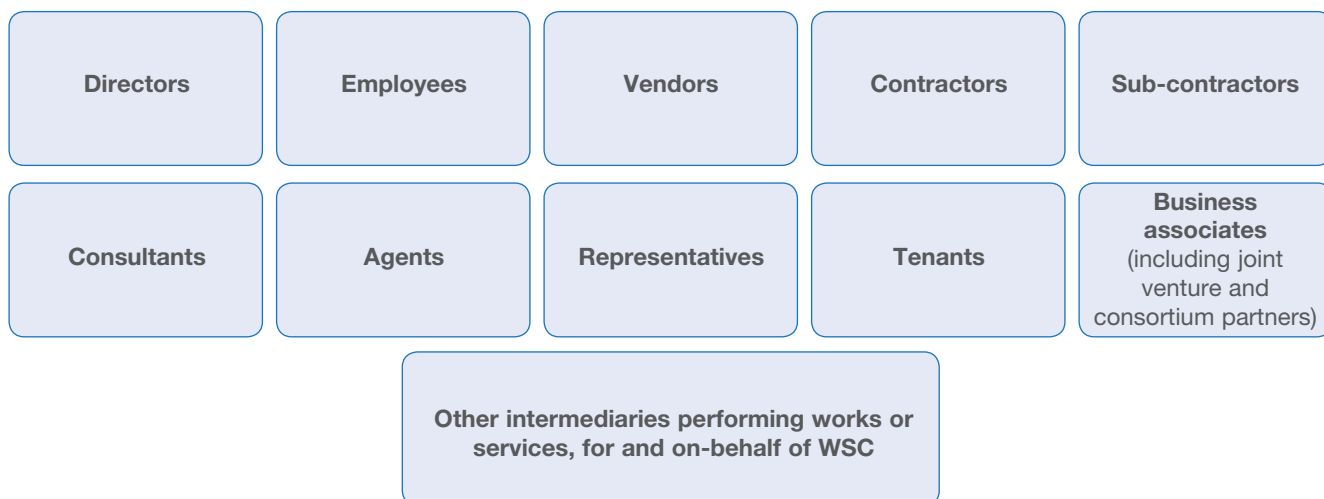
Directors

Employees

Vendors

Contractors

Sub-contractors

Consultants

Agents

Representatives

Tenants

Business associates (including joint venture and consortium partners)

Other intermediaries performing works or services, for and on-behalf of WSC